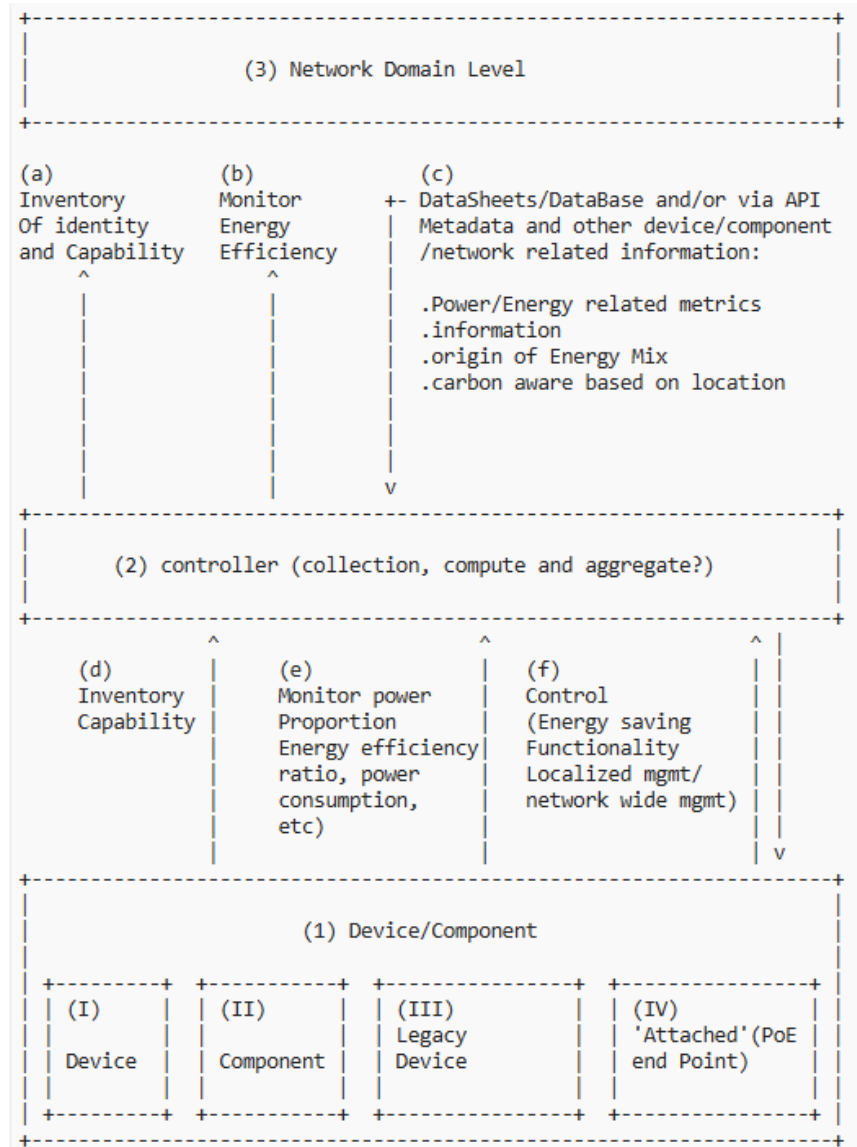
(3) Network Domain Level

(a) Inventory Of identity and Capability

(b) Monitor Energy Efficiency

(c) DataSheets/DataBase and/or via API Metadata and other device/component /network related information:

.Power/Energy related metrics
.information
.origin of Energy Mix
.carbon aware based on location

(2) controller (collection, compute and aggregate?)

(d) Inventory Capability

(e) Monitor power Proportion Energy efficiency ratio, power consumption, etc)

(f) Control (Energy saving Functionality Localized mgmt/ network wide mgmt)

(1) Device/Component

(I) Device

(II) Component

(III) Legacy Device

(IV) 'Attached'(PoE end Point)